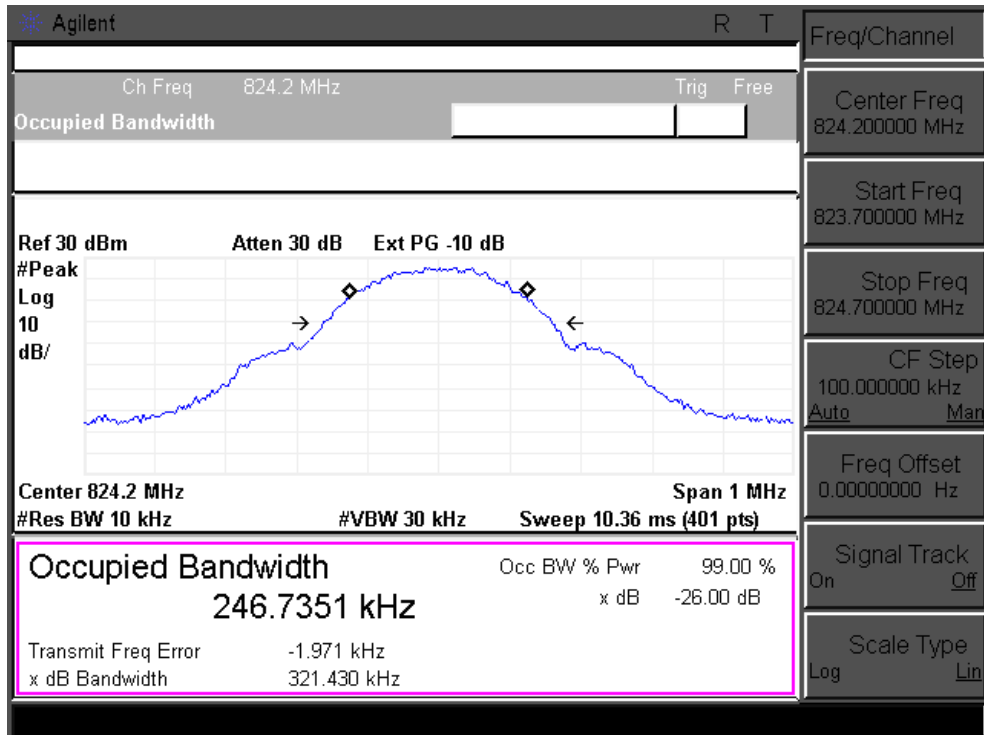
Agilent R T

Ch Freq 824.2 MHz Trig Free
Occupied Bandwidth

Ref 30 dBm Atten 30 dB Ext PG -10 dB
#Peak
Log
10
dB/

Center 824.2 MHz Span 1 MHz
#Res BW 10 kHz #VBW 30 kHz Sweep 10.36 ms (401 pts)

Occupied Bandwidth
246.7351 kHz

Occ BW % Pwr 99.00 %
x dB -26.00 dB

Transmit Freq Error -1.971 kHz
x dB Bandwidth 321.430 kHz

Freq/Channel

Center Freq
824.200000 MHz

Start Freq
823.700000 MHz

Stop Freq
824.700000 MHz

CF Step
100.000000 kHz
Auto Man

Freq Offset
0.00000000 Hz

Signal Track
On Off

Scale Type
Log Lin